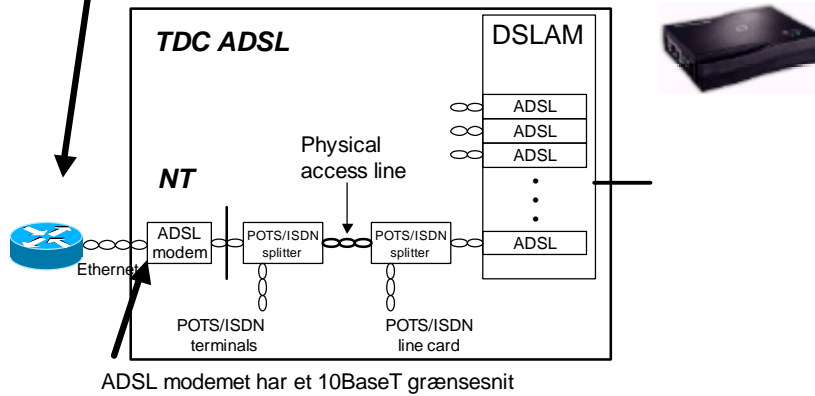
TDC ADSL

DSLAM

ADSL
ADSL
ADSL
ADSL

Physical access line

NT

ADSL modem

Ethernet

POTS/ISDN splitter

POTS/ISDN splitter

POTS/ISDN terminals

POTS/ISDN line card

ADSL modemet har et 10BaseT grænsesnit